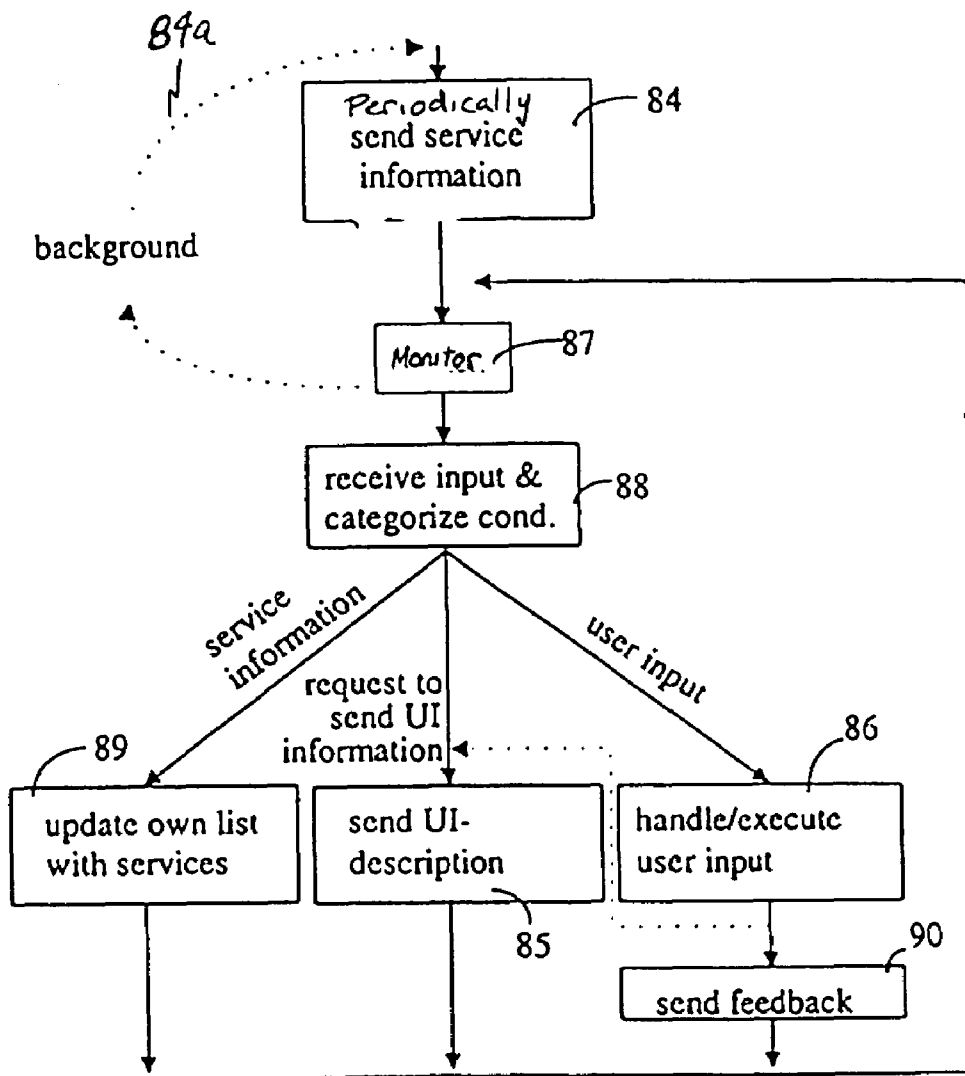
84a

Periodically send service information

84

background

Monitor

87

receive input & categorize cond.

88

service information

request to send UI information

user input

89

86

update own list with services

send UI-description

85

handle/execute user input

90

send feedback